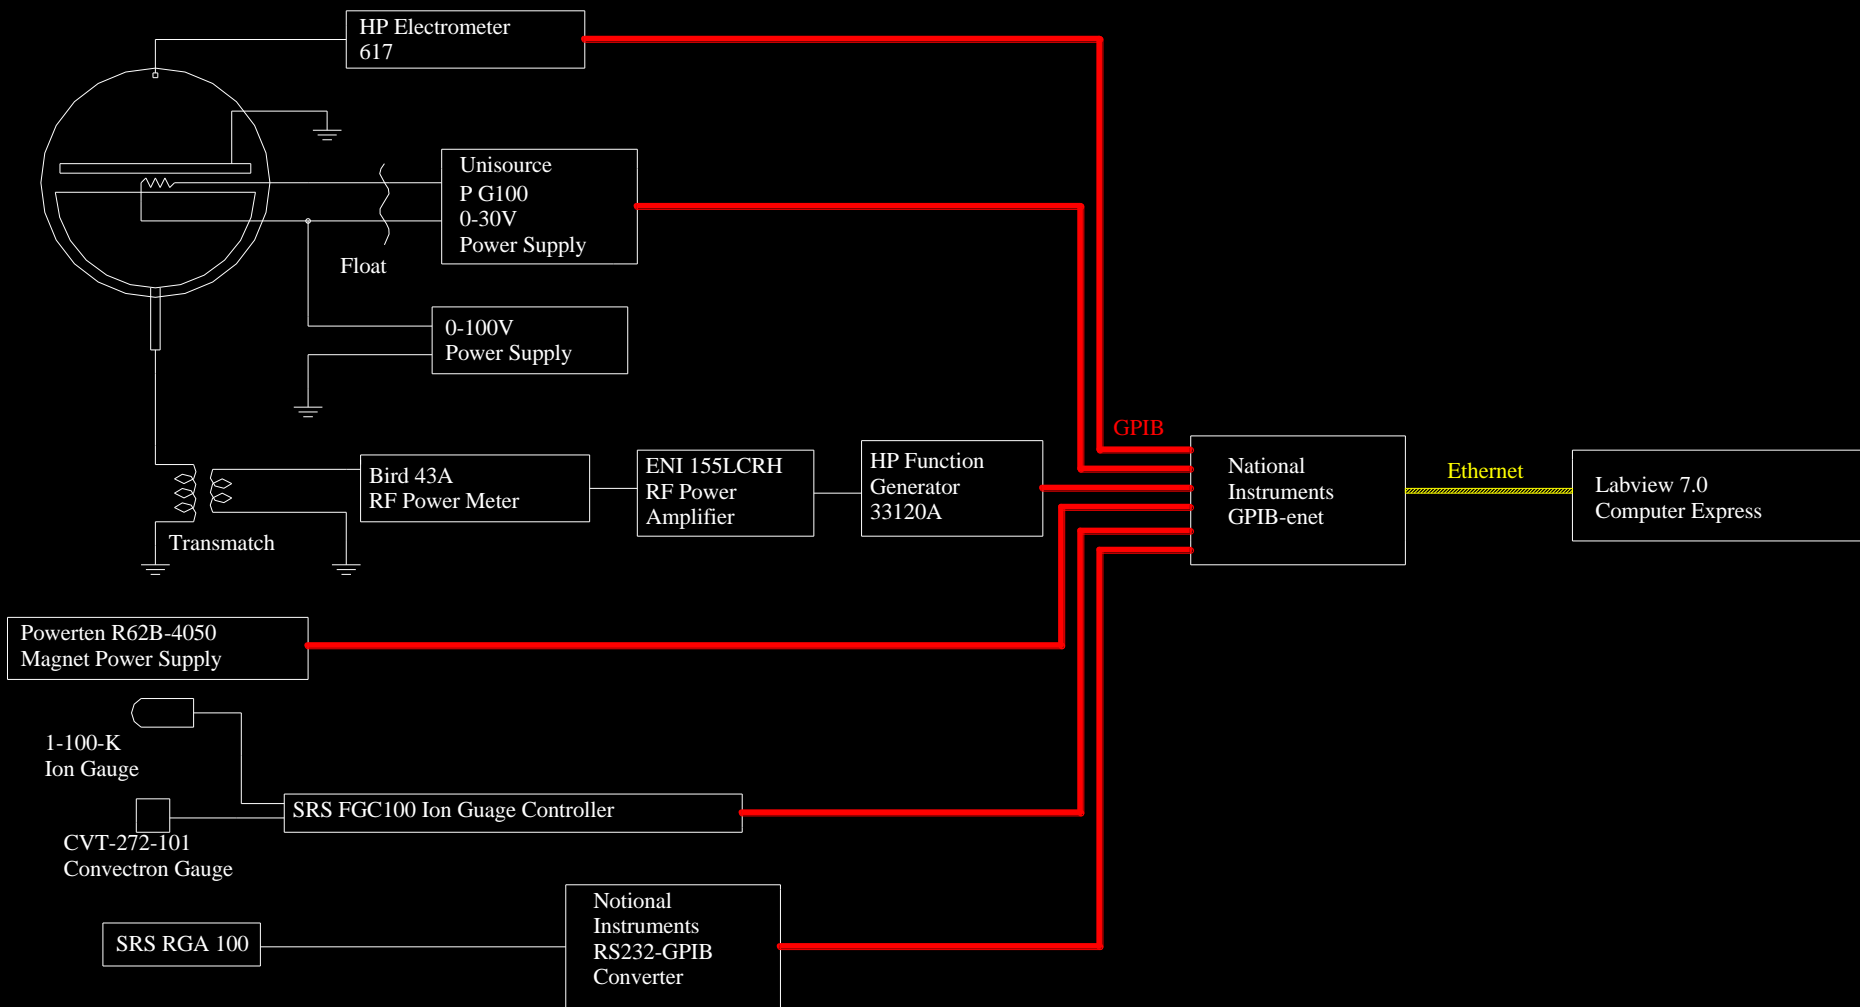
HP Electrometer
617

Unisource
P G100
0-30V
Power Supply

Float

0-100V
Power Supply

GPIB

National
Instruments
GPIB-enet

Ethernet

Labview 7.0
Computer Express

Bird 43A
RF Power Meter

ENI 155LCRH
RF Power
Amplifier

HP Function
Generator
33120A

Transmatch

Powerten R62B-4050
Magnet Power Supply

1-100-K
Ion Gauge

SRS FGC100 Ion Guage Controller

CVT-272-101
Convectron Gauge

Notional
Instruments
RS232-GPIB
Converter

SRS RGA 100